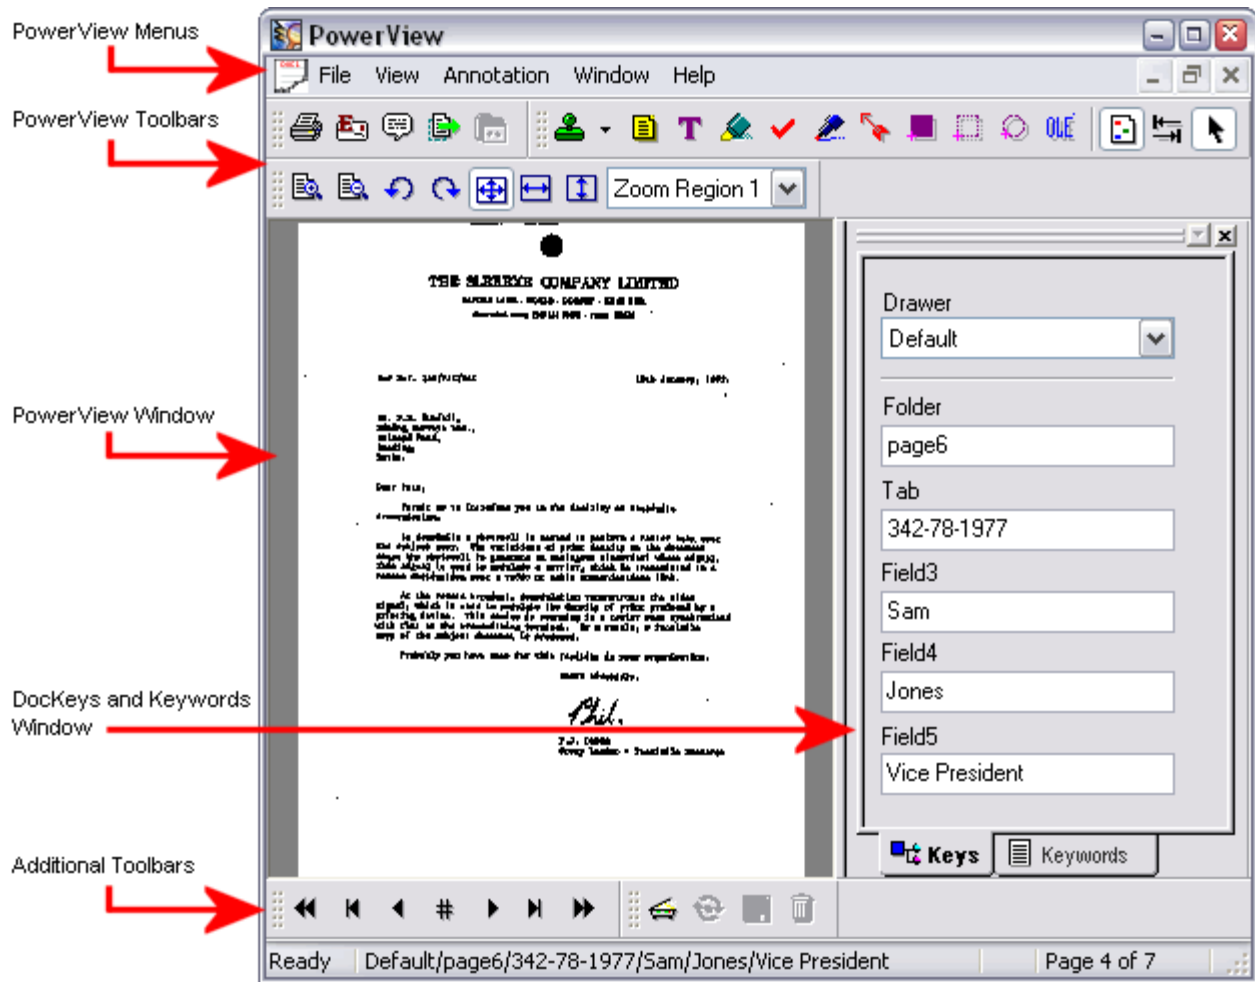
PowerView Menus

PowerView Toolbars

PowerView Window

DocKeys and Keywords Window

Additional Toolbars

PowerView

File View Annotation Window Help

Zoom Region 1

THE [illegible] COMPANY LIMITED

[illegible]

Drawer
Default

Folder
page6

Tab
342-78-1977

Field3
Sam

Field4
Jones

Field5
Vice President

Keys Keywords

Ready | Default/page6/342-78-1977/Sam/Jones/Vice President | Page 4 of 7